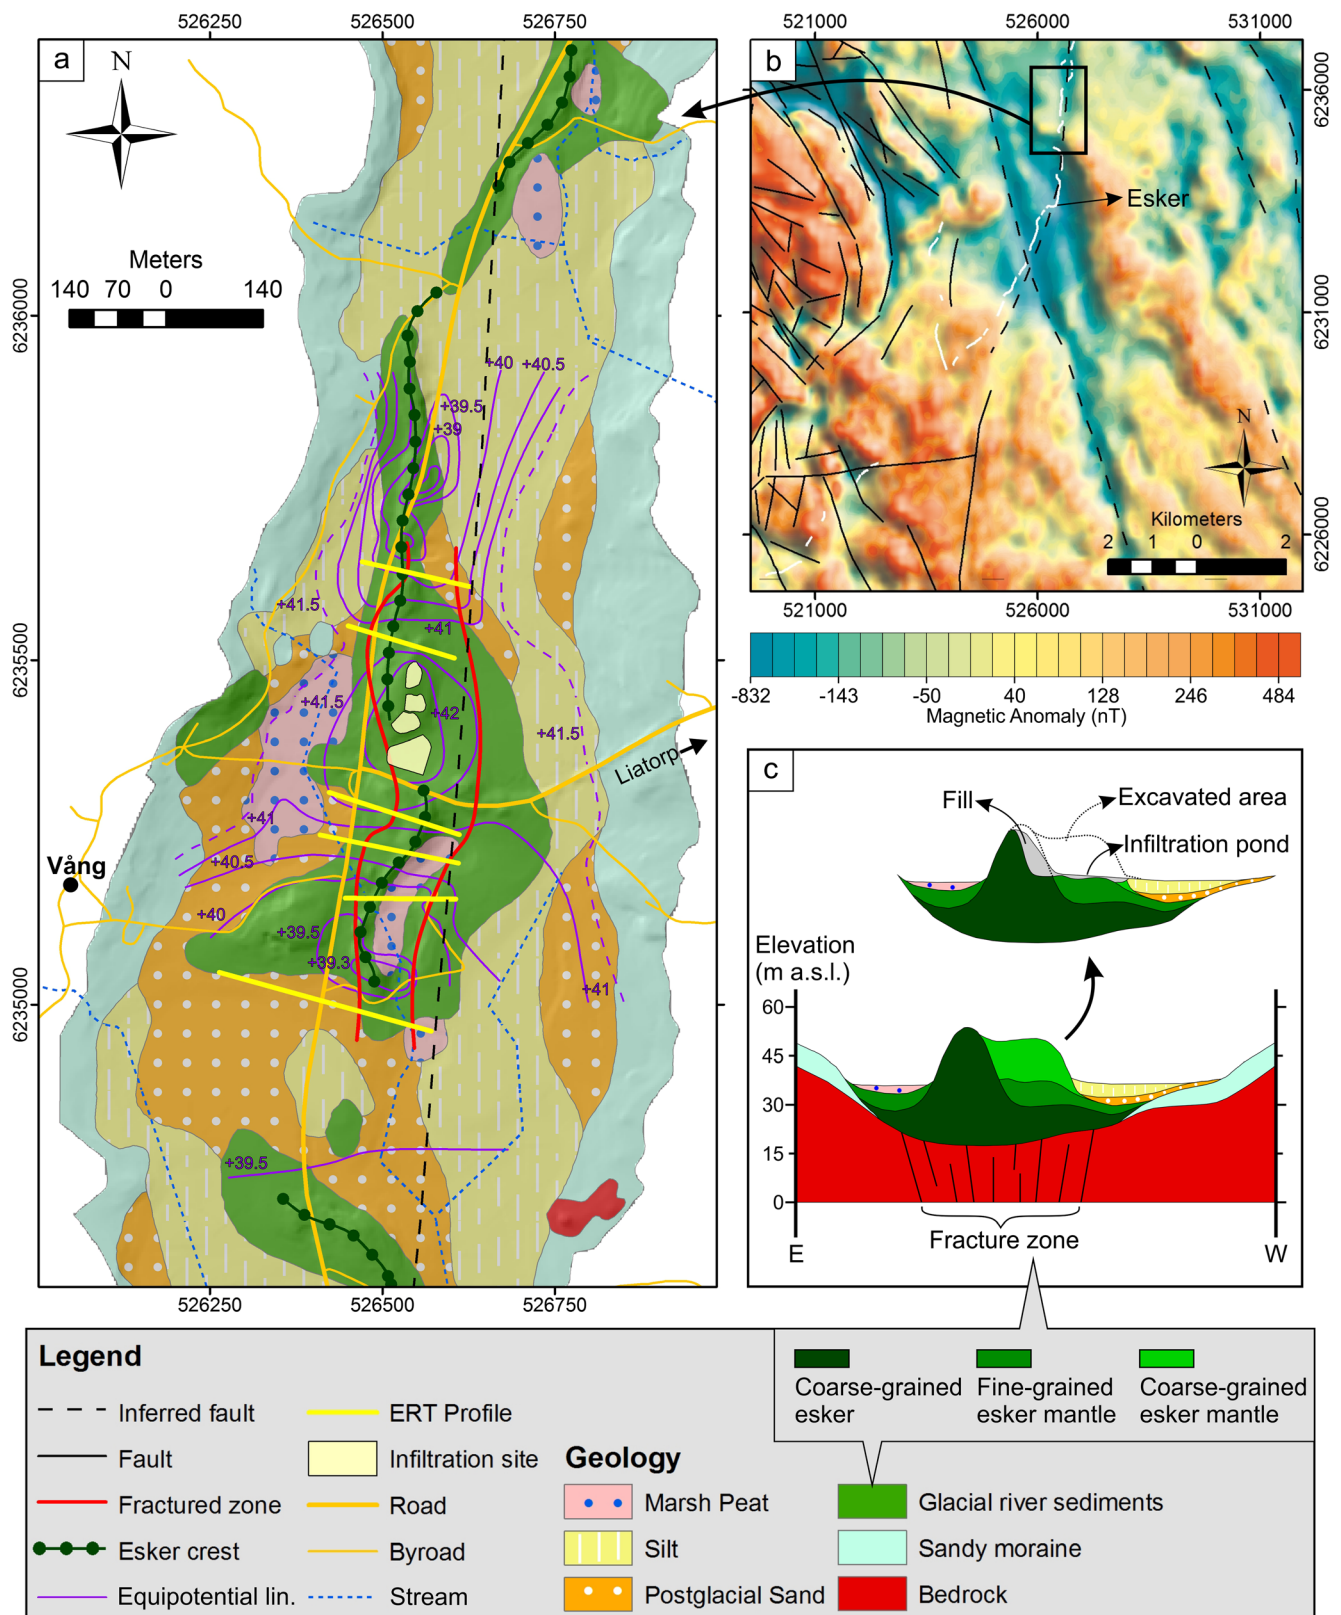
a

526250 526500 526750

N

Meters
140 70 0 140

6236000

6235500

6235000

+40 +40.5
+39.5
+39
+41.5
+41
+41.5
+42
+41.5
+41
+40.5
+40
+39.5
+39.3
+41
+39.5

Liatorp

Vång

526250 526500 526750

b

521000 526000 531000

Esker

6236000

6231000

6226000

N

Kilometers
2 1 0 2

521000 526000 531000

-832 -143 -50 40 128 246 484
Magnetic Anomaly (nT)

c

Fill
Excavated area
Infiltration pond

Elevation (m a.s.l.)
60
45
30
15
0

E
Fracture zone
W

Legend

Inferred fault
Fault
Fractured zone
Esker crest
Equipotential lin.

ERT Profile
Infiltration site
Road
Byroad
Stream

Geology
Marsh Peat
Silt
Postglacial Sand

Coarse-grained esker
Fine-grained esker mantle
Coarse-grained esker mantle

Glacial river sediments
Sandy moraine
Bedrock